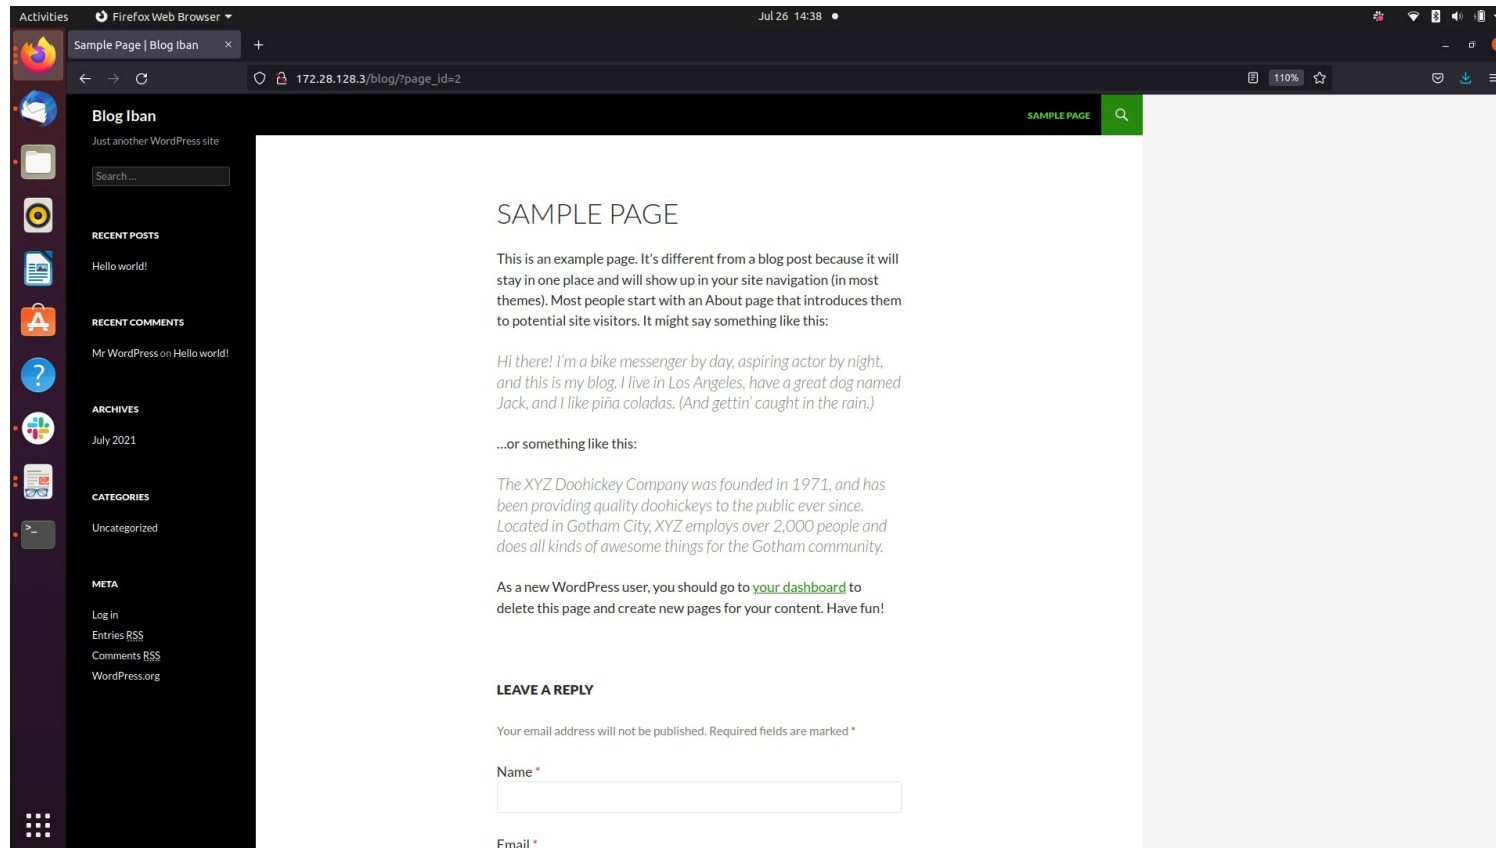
Activities Firefox Web Browser ▾ Jul 26 14:38 ●

Sample Page | Blog Iban ×  +

172.28.128.3/blog/?page_id=2

110%

Blog Iban
Just another WordPress site

Search ...

RECENT POSTS
Hello world!

RECENT COMMENTS
Mr WordPress on Hello world!

ARCHIVES
July 2021

CATEGORIES
Uncategorized

META
Log in
Entries RSS
Comments RSS
WordPress.org

SAMPLE PAGE

SAMPLE PAGE

This is an example page. It's different from a blog post because it will stay in one place and will show up in your site navigation (in most themes). Most people start with an About page that introduces them to potential site visitors. It might say something like this:

Hi there! I'm a bike messenger by day, aspiring actor by night, and this is my blog. I live in Los Angeles, have a great dog named Jack, and I like piña coladas. (And gettin' caught in the rain.)

...or something like this:

The XYZ Doohickey Company was founded in 1971, and has been providing quality doohickeys to the public ever since. Located in Gotham City, XYZ employs over 2,000 people and does all kinds of awesome things for the Gotham community.

As a new WordPress user, you should go to your dashboard to delete this page and create new pages for your content. Have fun!

LEAVE A REPLY

Your email address will not be published. Required fields are marked *

Name *

Email *